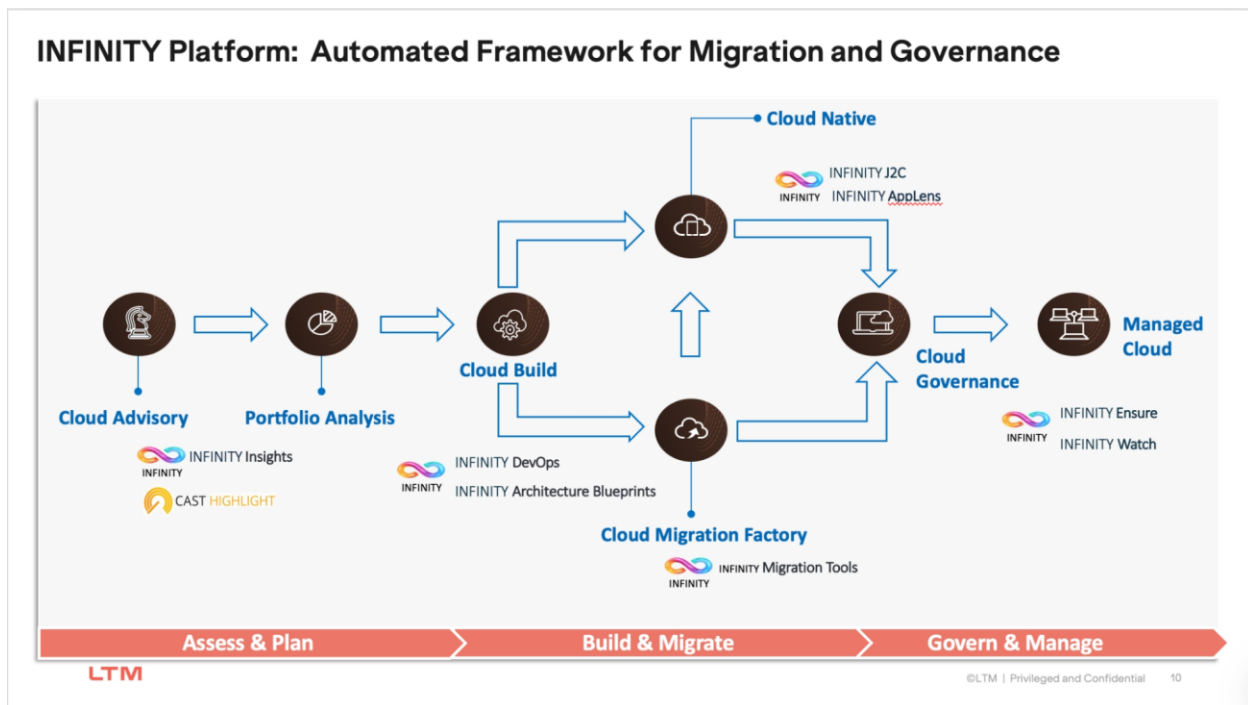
INFINITY Platform: Automated Framework for Migration and Governance

Cloud Native

INFINITY INFINITY J2C
INFINITY AppLens

Cloud Advisory

INFINITY INFINITY Insights

CAST HIGHLIGHT

Portfolio Analysis

Cloud Build

INFINITY INFINITY DevOps
INFINITY Architecture Blueprints

Cloud Migration Factory

INFINITY INFINITY Migration Tools

Cloud Governance

INFINITY INFINITY Ensure
INFINITY Watch

Managed Cloud

Assess & Plan | Build & Migrate | Govern & Manage

LTM

©LTM | Privileged and Confidential 10